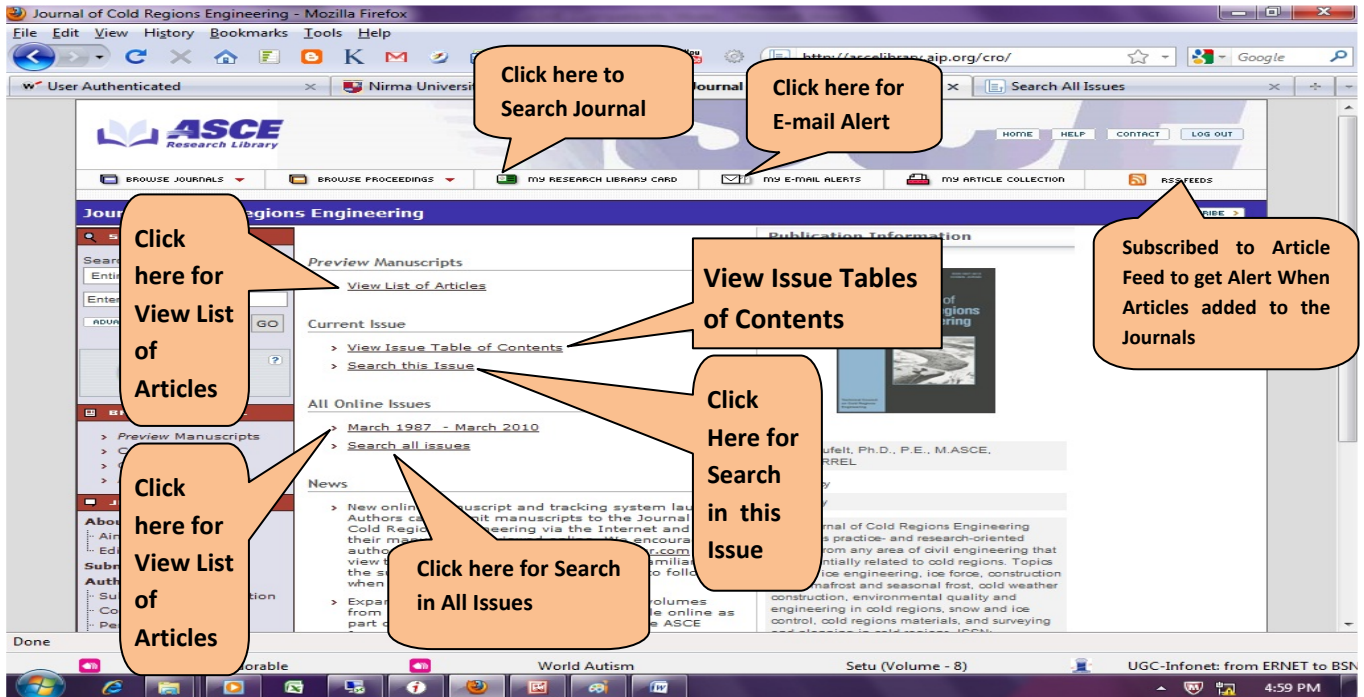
Journal of Cold Regions Engineering - Mozilla Firefox

File Edit View History Bookmarks Tools Help

http://ascelibrary.aip.org/cro/

Google

User Authenticated

Nirma Universi

Journal

Search All Issues

Click here to Search Journal

Click here for E-mail Alert

ASCE Research Library

HOME HELP CONTACT LOG OUT

BROWSE JOURNALS

BROWSE PROCEEDINGS

MY RESEARCH LIBRARY CARD

MY E-MAIL ALERTS

MY ARTICLE COLLECTION

RSS FEEDS

Jour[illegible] Regions Engineering

RIBE

Click here for View List of Articles

Subscribed to Article Feed to get Alert When Articles added to the Journals

Sear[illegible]

Entir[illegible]

Ente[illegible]

ADVA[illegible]

GO

Preview Manuscripts

View List of Articles

Current Issue

View Issue Table of Contents

Search this Issue

View Issue Tables of Contents

Publication Information

All Online Issues

March 1987 - March 2010

Search all issues

Click Here for Search in this Issue

Preview Manuscripts

Click here for View List of Articles

News

New onlin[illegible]uscript and tracking system lau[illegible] Authors ca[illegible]it manuscripts to the Journal Cold Regi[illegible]eering via the Internet and their ma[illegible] autho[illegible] view t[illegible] the s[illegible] when

Click here for Search in All Issues

Expa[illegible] from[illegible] part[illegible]

volumes le online as e ASCE

Abou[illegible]

Ai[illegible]

Edi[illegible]

Subr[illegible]

Auth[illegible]

Su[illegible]tion

Co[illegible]

Pe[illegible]

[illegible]ufelt, Ph.D., P.E., M.ASCE, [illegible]RREL

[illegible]nal of Cold Regions Engineering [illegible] practice- and research-oriented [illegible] from any area of civil engineering that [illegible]ntially related to cold regions. Topics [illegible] ice engineering, ice force, construction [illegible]mafrost and seasonal frost, cold weather construction, environmental quality and engineering in cold regions, snow and ice control, cold regions materials, and surveying and planning in cold regions. ISSN:

Done

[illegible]orable

World Autism

Setu (Volume - 8)

UGC-Infonet: from ERNET to BSN

4:59 PM